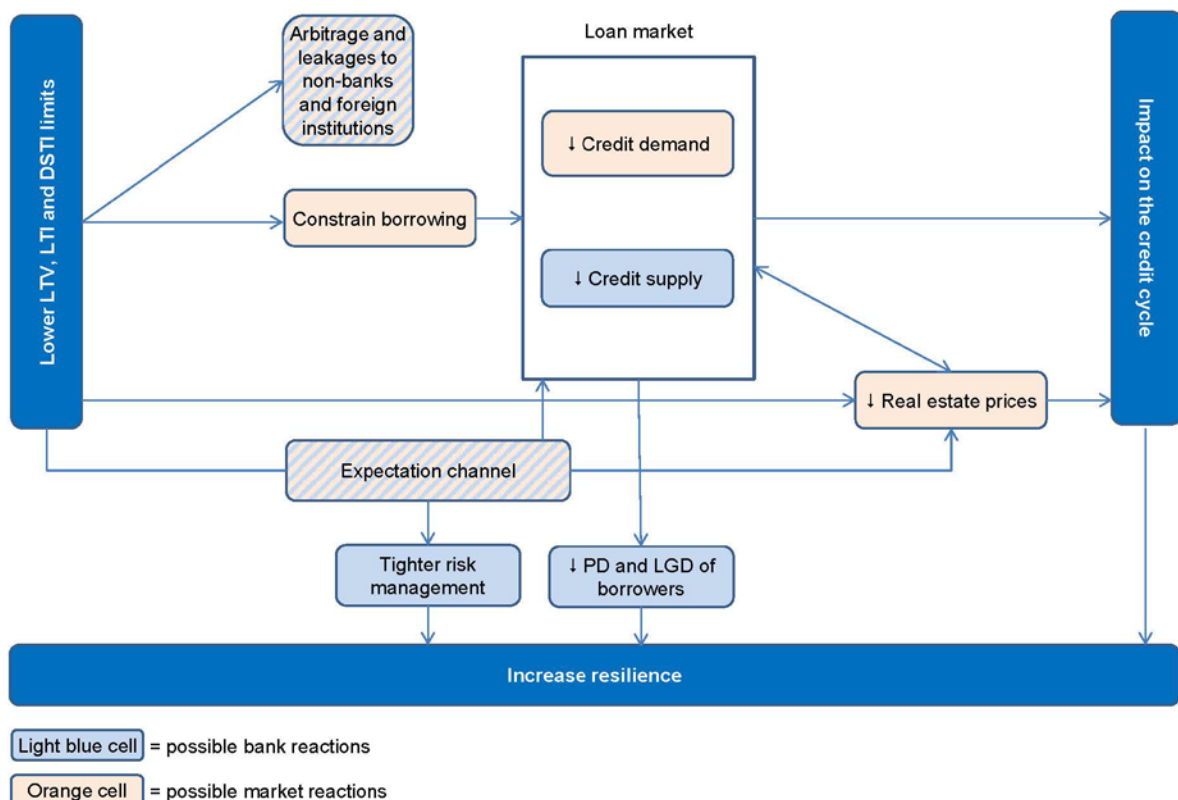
Lower LTV, LTI and DSTI limits

Arbitrage and leakages to non-banks and foreign institutions

Constrain borrowing

Loan market

↓ Credit demand

↓ Credit supply

Impact on the credit cycle

↓ Real estate prices

Expectation channel

Tighter risk management

↓ PD and LGD of borrowers

Increase resilience

Light blue cell = possible bank reactions

Orange cell = possible market reactions